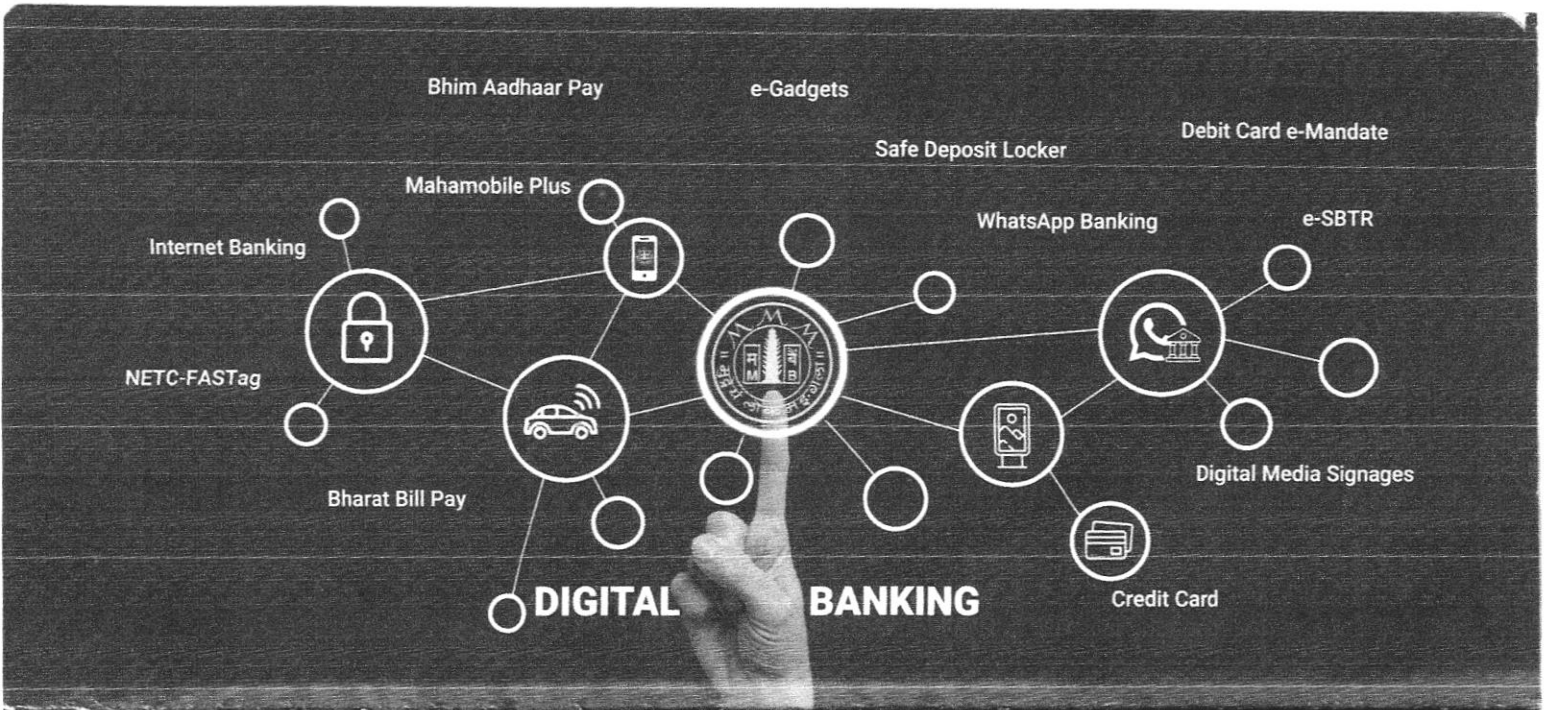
Bhim Aadhaar Pay

e-Gadgets

Debit Card e-Mandate

Safe Deposit Locker

Mahamobile Plus

Internet Banking

WhatsApp Banking

e-SBTR

NETC-FASTag

Digital Media Signages

Bharat Bill Pay

DIGITAL BANKING

Credit Card